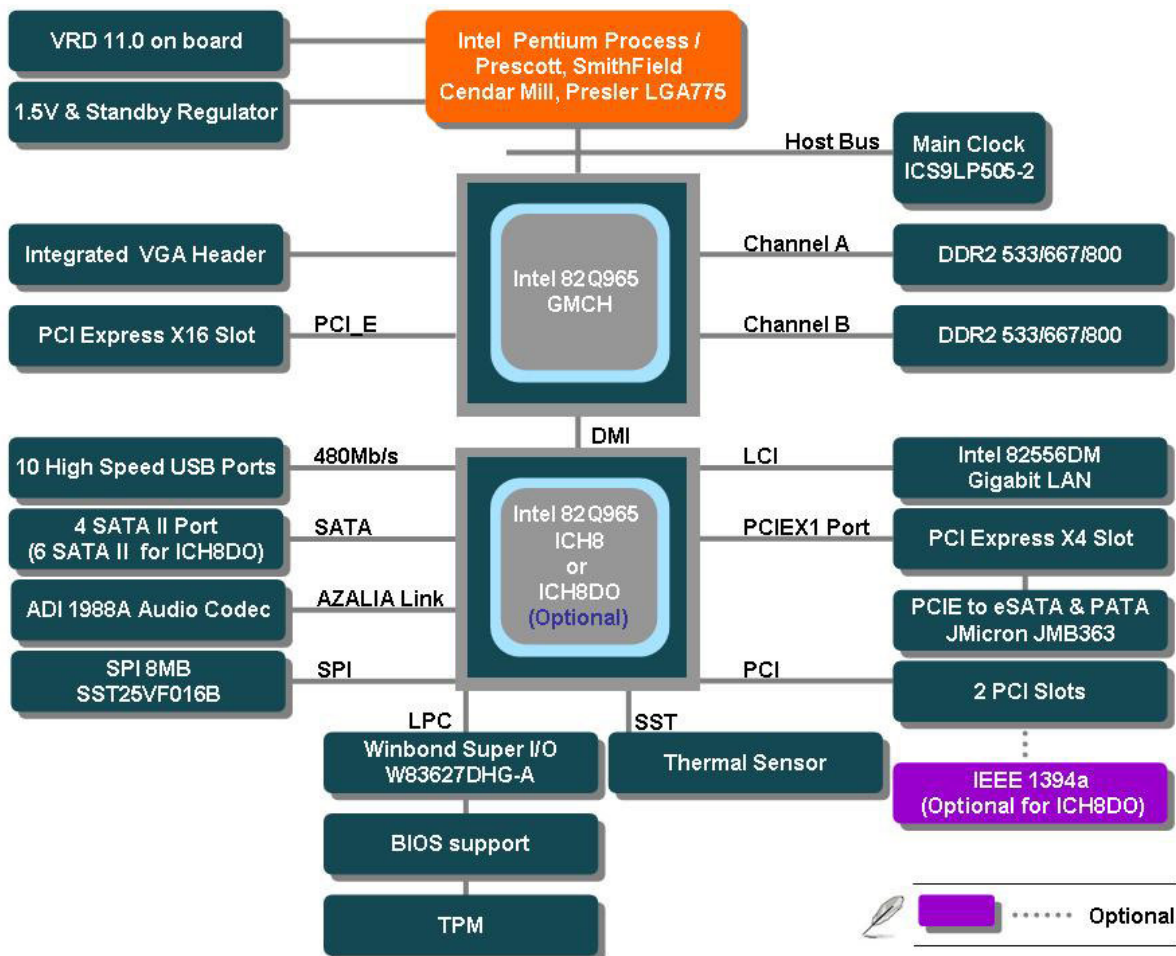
VRD 11.0 on board

1.5V & Standby Regulator

Intel Pentium Process / Prescott, SmithField Cendar Mill, Presler LGA775

Host Bus

Main Clock ICS9LP505-2

Integrated VGA Header

Intel 82Q965 GMCH

Channel A

DDR2 533/667/800

PCI Express X16 Slot

PCI_E

Channel B

DDR2 533/667/800

DMI

10 High Speed USB Ports

480Mb/s

LCI

Intel 82556DM Gigabit LAN

4 SATA II Port (6 SATA II for ICH8DO)

SATA

Intel 82Q965 ICH8 or ICH8DO (Optional)

PCIEX1 Port

PCI Express X4 Slot

ADI 1988A Audio Codec

AZALIA Link

PCIE to eSATA & PATA JMicron JMB363

SPI 8MB SST25VF016B

SPI

PCI

2 PCI Slots

LPC

SST

Winbond Super I/O W83627DHG-A

Thermal Sensor

IEEE 1394a (Optional for ICH8DO)

BIOS support

TPM

Optional